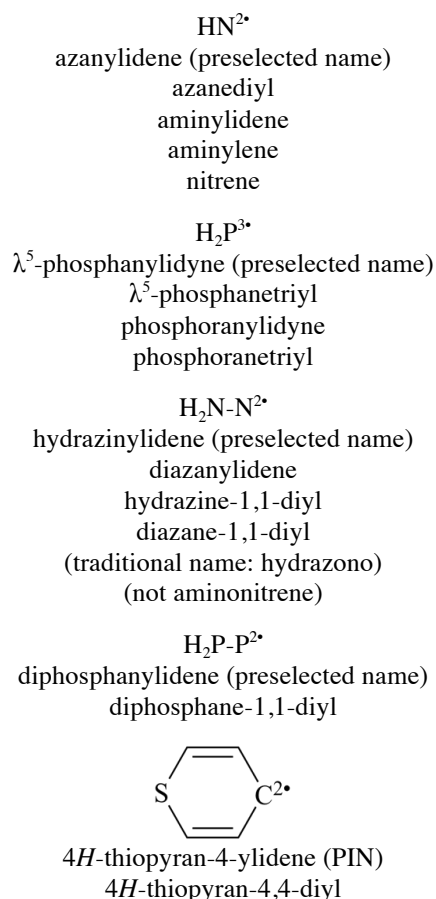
$HN^{2\bullet}$
azanylidene (preselected name)
azanediyl
aminylidene
aminylene
nitrene

$H_2P^{3\bullet}$
$\lambda^5$-phosphanylidyne (preselected name)
$\lambda^5$-phosphanetriyl
phosphoranylidyne
phosphoranetriyl

$H_2N\text{-}N^{2\bullet}$
hydrazinylidene (preselected name)
diazanylidene
hydrazine-1,1-diyl
diazane-1,1-diyl
(traditional name: hydrazono)
(not aminonitrene)

$H_2P\text{-}P^{2\bullet}$
diphosphanylidene (preselected name)
diphosphane-1,1-diyl

S
$C^{2\bullet}$
4*H*-thiopyran-4-ylidene (PIN)
4*H*-thiopyran-4,4-diyl